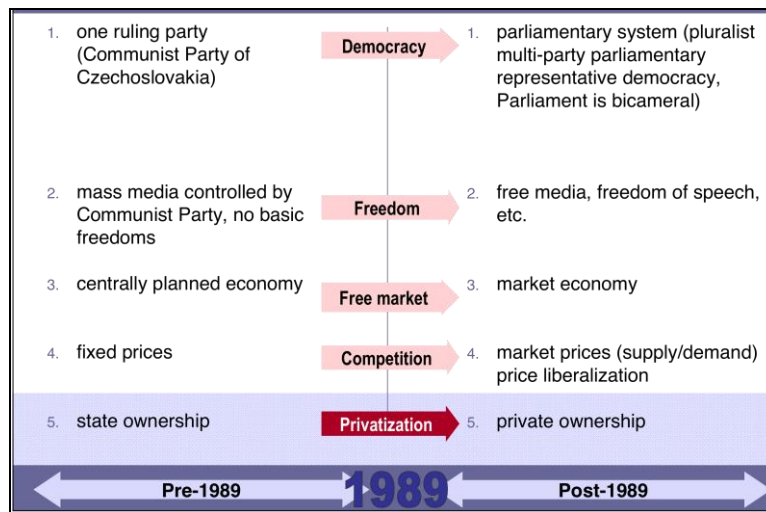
1. one ruling party (Communist Party of Czechoslovakia)

Democracy

1. parliamentary system (pluralist multi-party parliamentary representative democracy, Parliament is bicameral)

2. mass media controlled by Communist Party, no basic freedoms

Freedom

2. free media, freedom of speech, etc.

3. centrally planned economy

Free market

3. market economy

4. fixed prices

Competition

4. market prices (supply/demand) price liberalization

5. state ownership

Privatization

5. private ownership

Pre-1989

1989

Post-1989